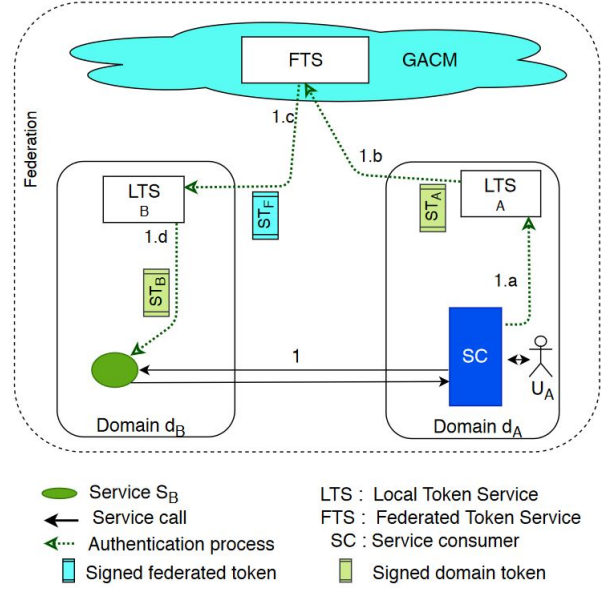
FTS
GACM
Federation
1.c
1.b
LTS B
$ST_F$
LTS A
$ST_A$
1.d
$ST_B$
1.a
1
SC
$U_A$
Domain $d_B$
Domain $d_A$

Service $S_B$
Service call
Authentication process
Signed federated token
LTS : Local Token Service
FTS : Federated Token Service
SC : Service consumer
Signed domain token